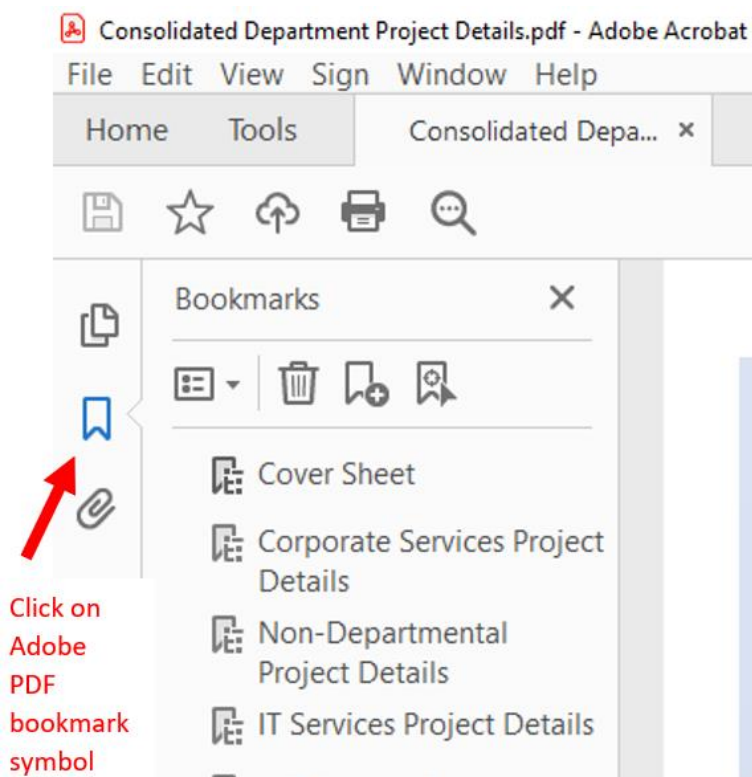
Consolidated Department Project Details.pdf - Adobe Acrobat

File Edit View Sign Window Help

Home Tools Consolidated Depa... ×

Bookmarks ×

Cover Sheet

Corporate Services Project Details

Non-Departmental Project Details

IT Services Project Details

Click on Adobe PDF bookmark symbol